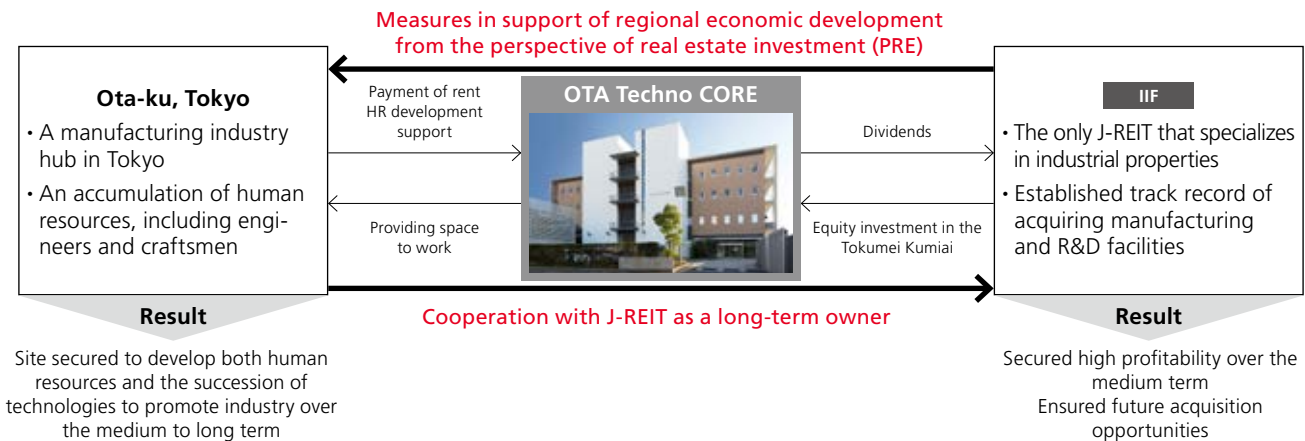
Measures in support of regional economic development from the perspective of real estate investment (PRE)

Ota-ku, Tokyo

• A manufacturing industry hub in Tokyo

• An accumulation of human resources, including engineers and craftsmen

Payment of rent
HR development support

Providing space to work

OTA Techno CORE

Dividends

Equity investment in the Tokumei Kumiai

IIF

• The only J-REIT that specializes in industrial properties

• Established track record of acquiring manufacturing and R&D facilities

Cooperation with J-REIT as a long-term owner

Result

Site secured to develop both human resources and the succession of technologies to promote industry over the medium to long term

Result

Secured high profitability over the medium term
Ensured future acquisition opportunities